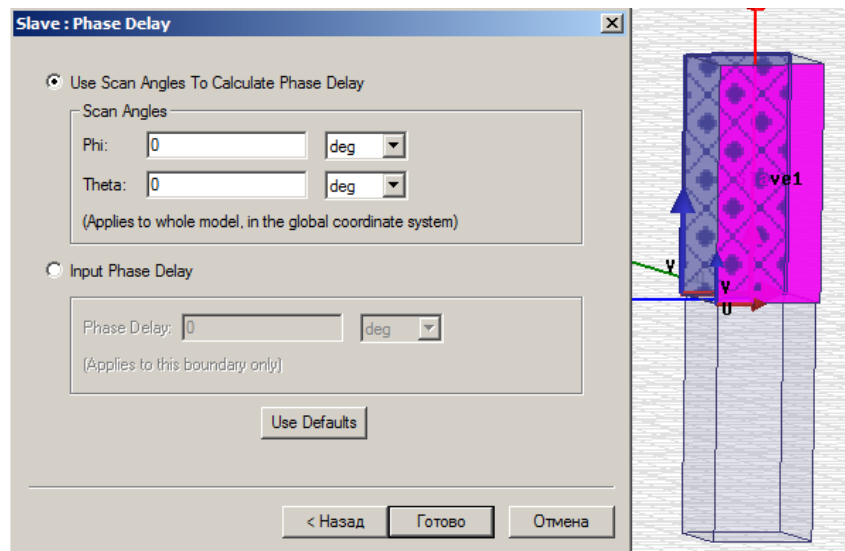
Slave : Phase Delay

Use Scan Angles To Calculate Phase Delay

Scan Angles

Phi: 0 deg

Theta: 0 deg

(Applies to whole model, in the global coordinate system)

Input Phase Delay

Phase Delay: 0 deg

(Applies to this boundary only)

Use Defaults

< Назад Готово Отмена

ve1

V

V

U